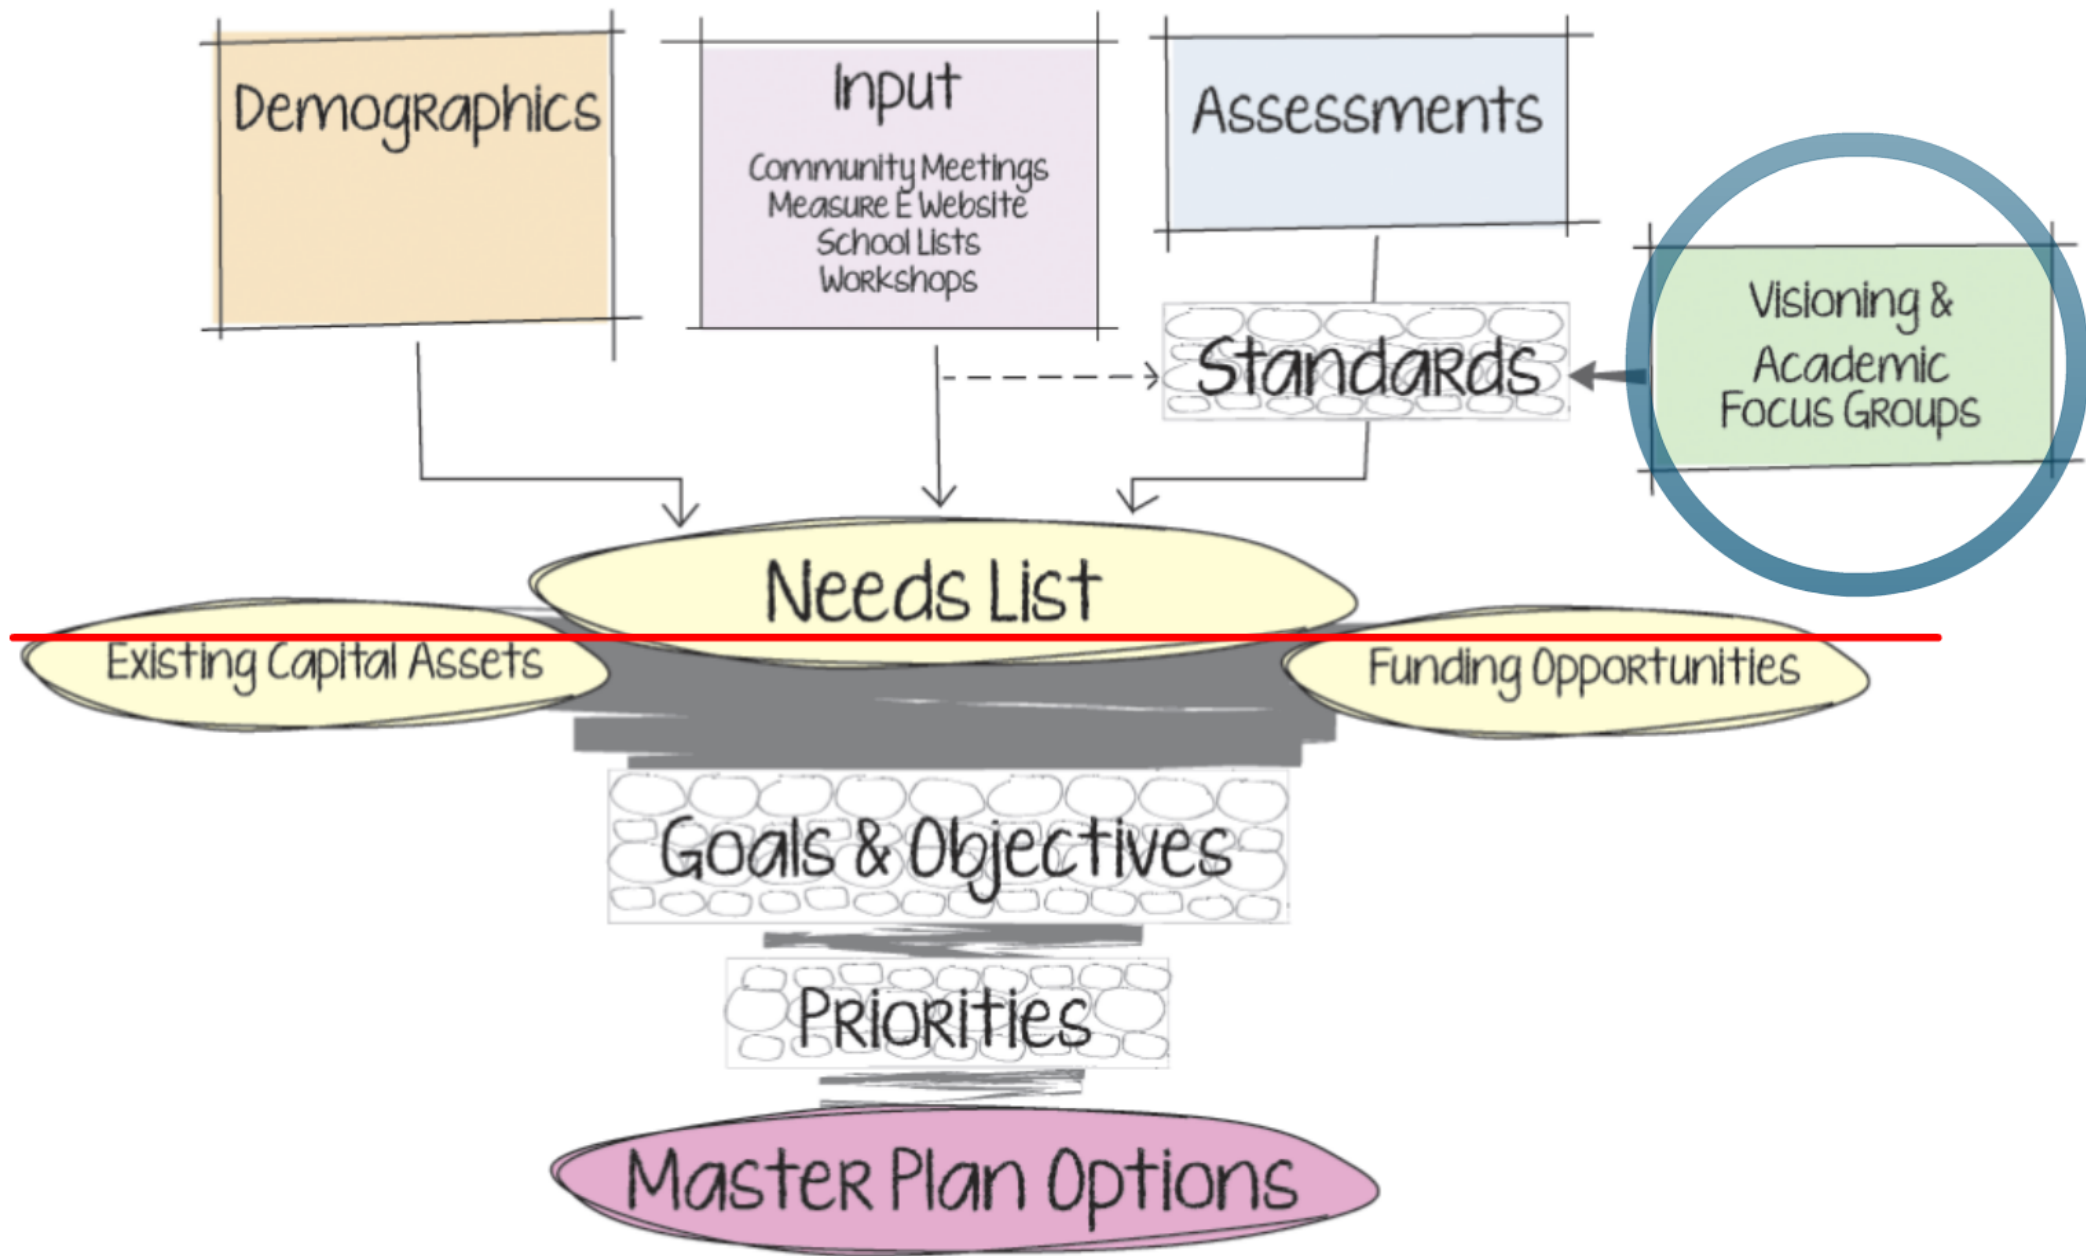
Demographics

Input

Community Meetings
Measure E Website
School Lists
Workshops

Assessments

Standards

Visioning & Academic Focus Groups

Needs List

Existing Capital Assets

Funding Opportunities

Goals & Objectives

Priorities

Master Plan Options